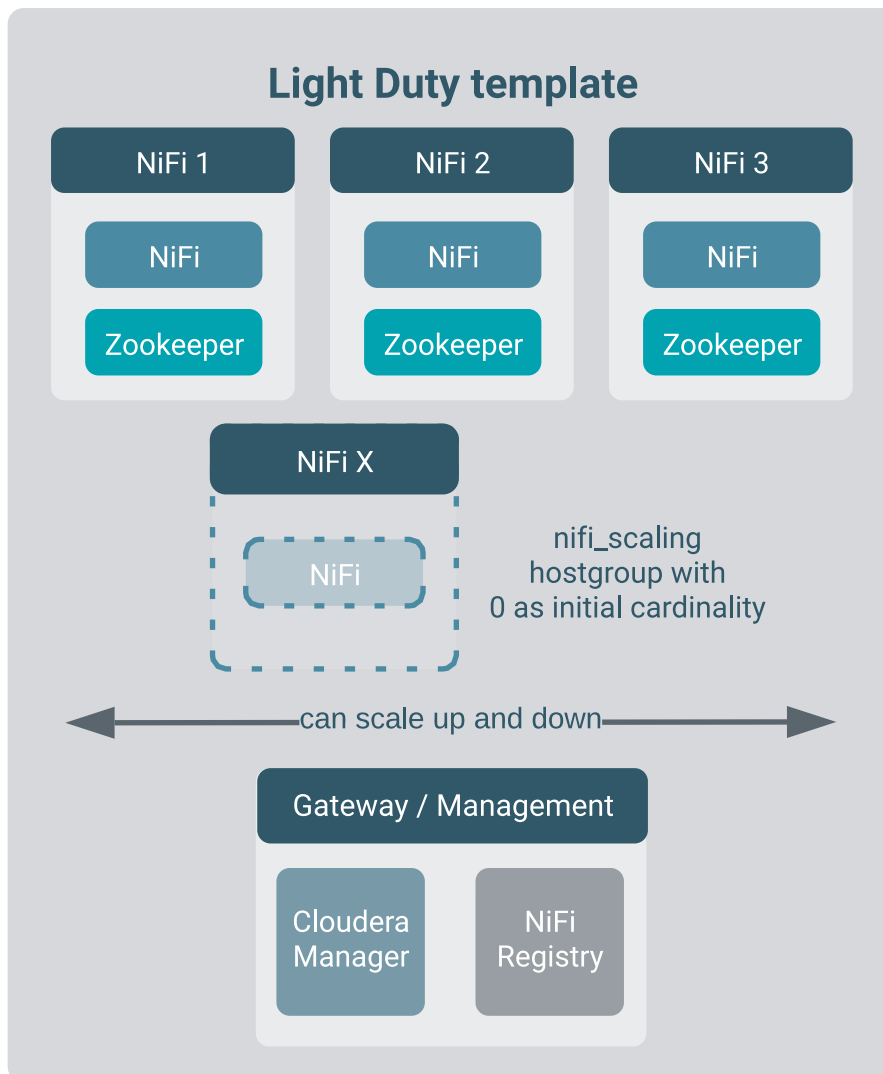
Light Duty template

NiFi 1

NiFi

Zookeeper

NiFi 2

NiFi

Zookeeper

NiFi 3

NiFi

Zookeeper

NiFi X

NiFi

nifi_scaling hostgroup with 0 as initial cardinality

can scale up and down

Gateway / Management

Cloudera Manager

NiFi Registry